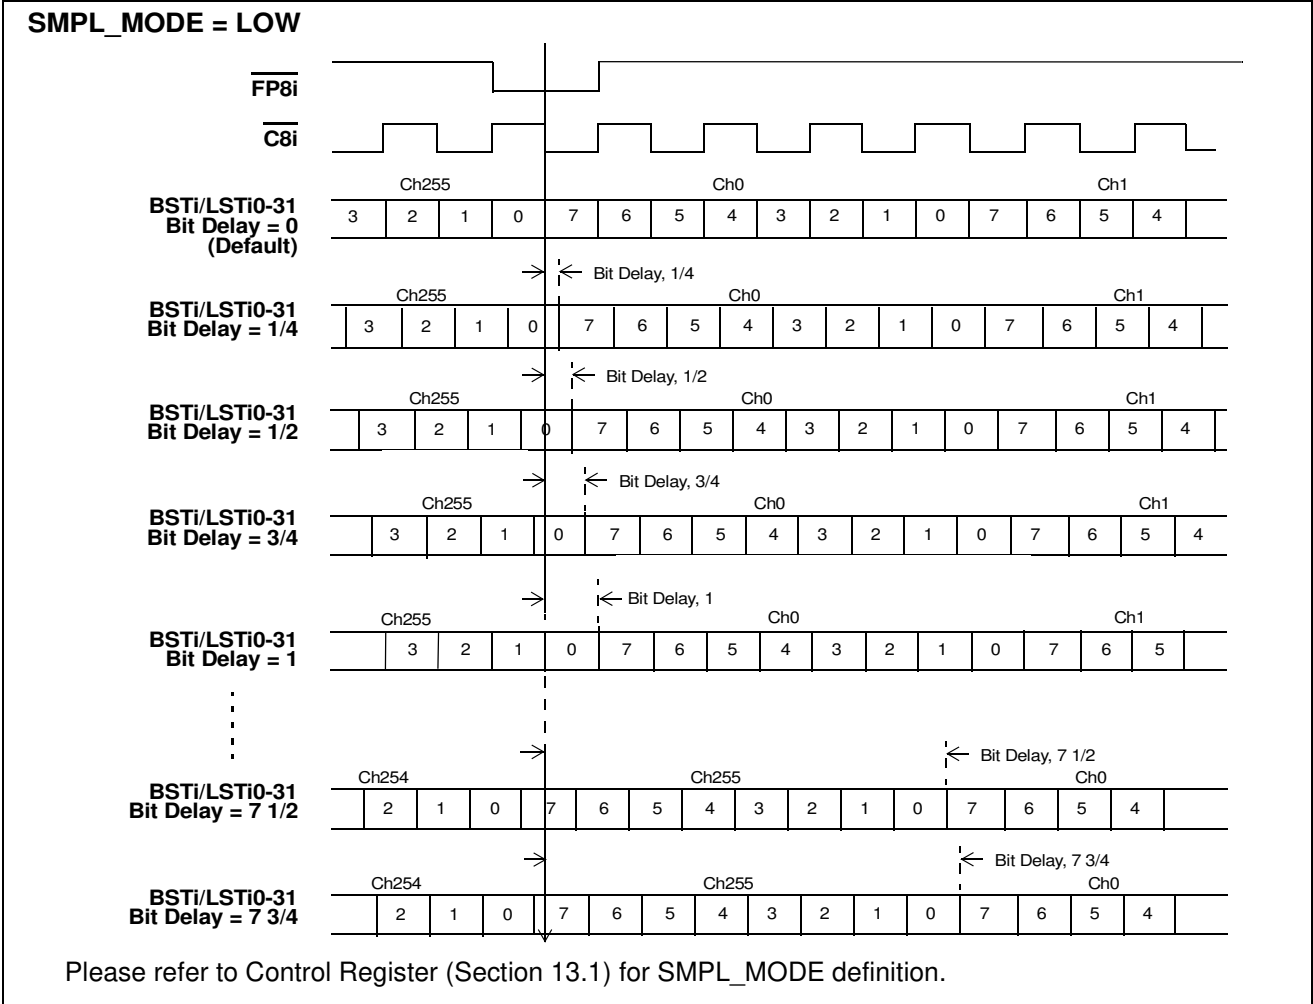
SMPL_MODE = LOW

$\overline{FP8i}$

$\overline{C8i}$

BSTi/LSTi0-31
Bit Delay = 0
(Default)

Ch255 Ch0 Ch1

| 3 | 2 | 1 | 0 | 7 | 6 | 5 | 4 | 3 | 2 | 1 | 0 | 7 | 6 | 5 | 4 |
|---|---|---|---|---|---|---|---|---|---|---|---|---|---|---|---|

Bit Delay, 1/4

BSTi/LSTi0-31
Bit Delay = 1/4

Ch255 Ch0 Ch1

| 3 | 2 | 1 | 0 | 7 | 6 | 5 | 4 | 3 | 2 | 1 | 0 | 7 | 6 | 5 | 4 |
|---|---|---|---|---|---|---|---|---|---|---|---|---|---|---|---|

Bit Delay, 1/2

BSTi/LSTi0-31
Bit Delay = 1/2

Ch255 Ch0 Ch1

| 3 | 2 | 1 | 0 | 7 | 6 | 5 | 4 | 3 | 2 | 1 | 0 | 7 | 6 | 5 | 4 |
|---|---|---|---|---|---|---|---|---|---|---|---|---|---|---|---|

Bit Delay, 3/4

BSTi/LSTi0-31
Bit Delay = 3/4

Ch255 Ch0 Ch1

| 3 | 2 | 1 | 0 | 7 | 6 | 5 | 4 | 3 | 2 | 1 | 0 | 7 | 6 | 5 | 4 |
|---|---|---|---|---|---|---|---|---|---|---|---|---|---|---|---|

Bit Delay, 1

BSTi/LSTi0-31
Bit Delay = 1

Ch255 Ch0 Ch1

| 3 | 2 | 1 | 0 | 7 | 6 | 5 | 4 | 3 | 2 | 1 | 0 | 7 | 6 | 5 |
|---|---|---|---|---|---|---|---|---|---|---|---|---|---|---|

Bit Delay, 7 1/2

BSTi/LSTi0-31
Bit Delay = 7 1/2

Ch254 Ch255 Ch0

| 2 | 1 | 0 | 7 | 6 | 5 | 4 | 3 | 2 | 1 | 0 | 7 | 6 | 5 | 4 |
|---|---|---|---|---|---|---|---|---|---|---|---|---|---|---|

Bit Delay, 7 3/4

BSTi/LSTi0-31
Bit Delay = 7 3/4

Ch254 Ch255 Ch0

| 2 | 1 | 0 | 7 | 6 | 5 | 4 | 3 | 2 | 1 | 0 | 7 | 6 | 5 | 4 |
|---|---|---|---|---|---|---|---|---|---|---|---|---|---|---|

Please refer to Control Register (Section 13.1) for SMPL_MODE definition.